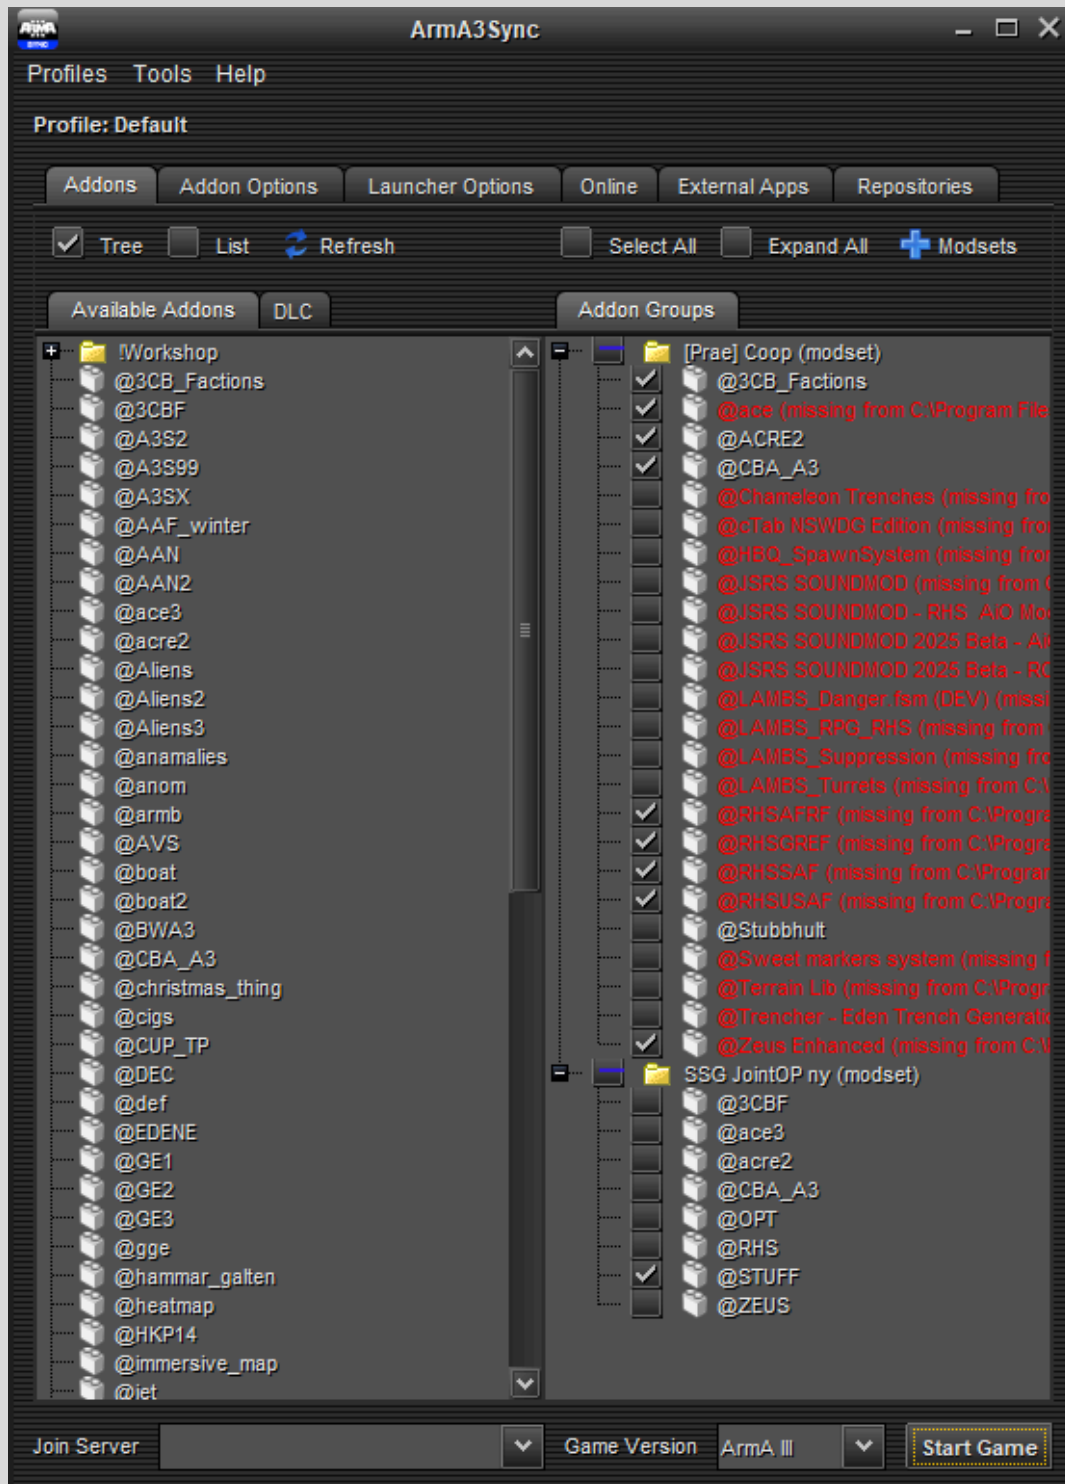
ArmA3Sync

Profiles Tools Help

Profile: Default

Addons | Addon Options | Launcher Options | Online | External Apps | Repositories

Tree List Refresh Select All Expand All Modsets

Available Addons | DLC

!Workshop
@3CB_Factions
@3CBF
@A3S2
@A3S99
@A3SX
@AAF_winter
@AAN
@AAN2
@ace3
@acre2
@Aliens
@Aliens2
@Aliens3
@anamalies
@anom
@armb
@AVS
@boat
@boat2
@BWA3
@CBA_A3
@christmas_thing
@cigs
@CUP_TP
@DEC
@def
@EDENE
@GE1
@GE2
@GE3
@gge
@hammar_galten
@heatmap
@HKP14
@immersive_map
@iet

Addon Groups

[Prae] Coop (modset)
@3CB_Factions
@ace (missing from C:\Program File
@ACRE2
@CBA_A3
@Chameleon Trenches (missing fro
@cTab NSWDG Edition (missing fro
@HBQ_SpawnSystem (missing fro
@JSRS SOUNDMOD (missing from
@JSRS SOUNDMOD - RHS AiO Mo
@JSRS SOUNDMOD 2025 Beta - A
@JSRS SOUNDMOD 2025 Beta - R
@LAMBS_Danger.fsm (DEV) (missi
@LAMBS_RPG_RHS (missing from
@LAMBS_Suppression (missing fro
@LAMBS_Turrets (missing from C:\
@RHSAFRF (missing from C:\Progra
@RHSGREF (missing from C:\Progra
@RHSSAF (missing from C:\Progra
@RHSUSAF (missing from C:\Progra
@Stubbhult
@Sweet markers system (missing
@Terrain Lib (missing from C:\Progr
@Trencher - Eden Trench Generati
@Zeus Enhanced (missing from C:\
SSG JointOP ny (modset)
@3CBF
@ace3
@acre2
@CBA_A3
@OPT
@RHS
@STUFF
@ZEUS

Join Server Game Version ArmA III Start Game